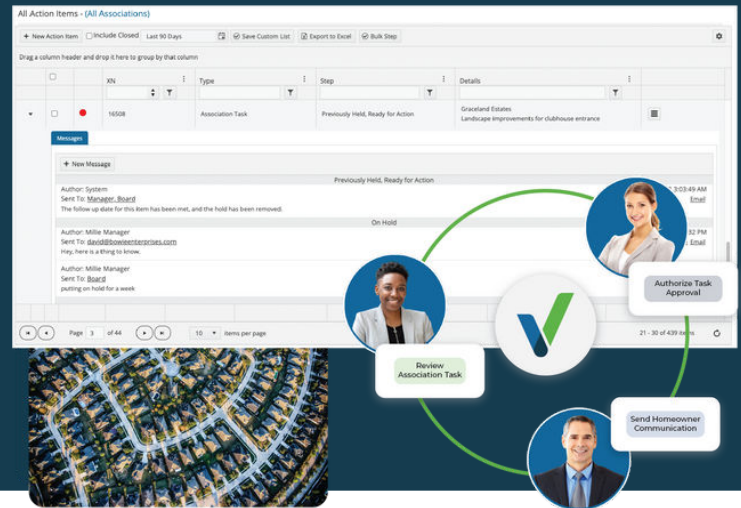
All Action Items - (All Associations)

+ New Action Item  Include Closed  Last 90 Days  Save Custom List  Export to Excel  Bulk Step

Drag a column header and drop it here to group by that column

| | | XN | Type | Step | Details |
|---|---|---|---|---|---|
| | | 16508 | Association Task | Previously Held, Ready for Action | Graceland Estates Landscape improvements for clubhouse entrance |

Messages

+ New Message

Previously Held, Ready for Action

Author: System
Sent To: Manager, Board
The follow up date for this item has been met, and the hold has been removed.

3:03:49 AM
Email

On Hold

Author: Millie Manager
Sent To: david@bowieenterprises.com
Hey, here is a thing to know.

32 PM
Email

Author: Millie Manager
Sent To: Board
putting on hold for a week

Page 3 of 44  10 items per page  21 - 30 of 439 items

Authorize Task Approval

Review Association Task

Send Homeowner Communication